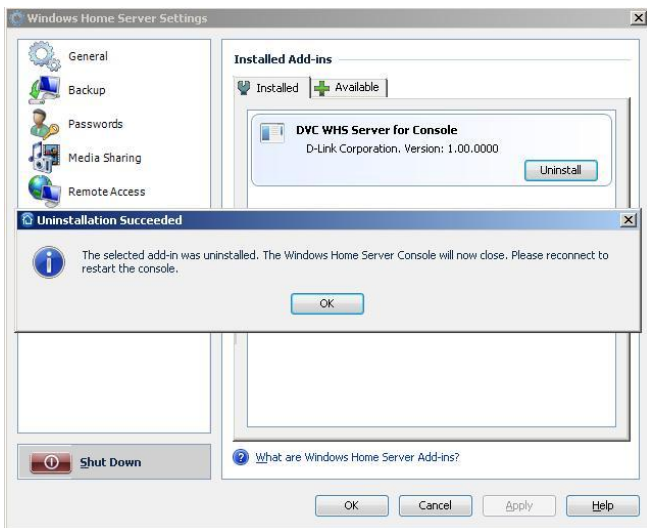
Windows Home Server Settings

General

Backup

Passwords

Media Sharing

Remote Access

Installed Add-ins

Installed

Available

DVC WHS Server for Console

D-Link Corporation. Version: 1.00.0000

Uninstall

Uninstallation Succeeded

The selected add-in was uninstalled. The Windows Home Server Console will now close. Please reconnect to restart the console.

OK

Shut Down

What are Windows Home Server Add-ins?

OK

Cancel

Apply

Help